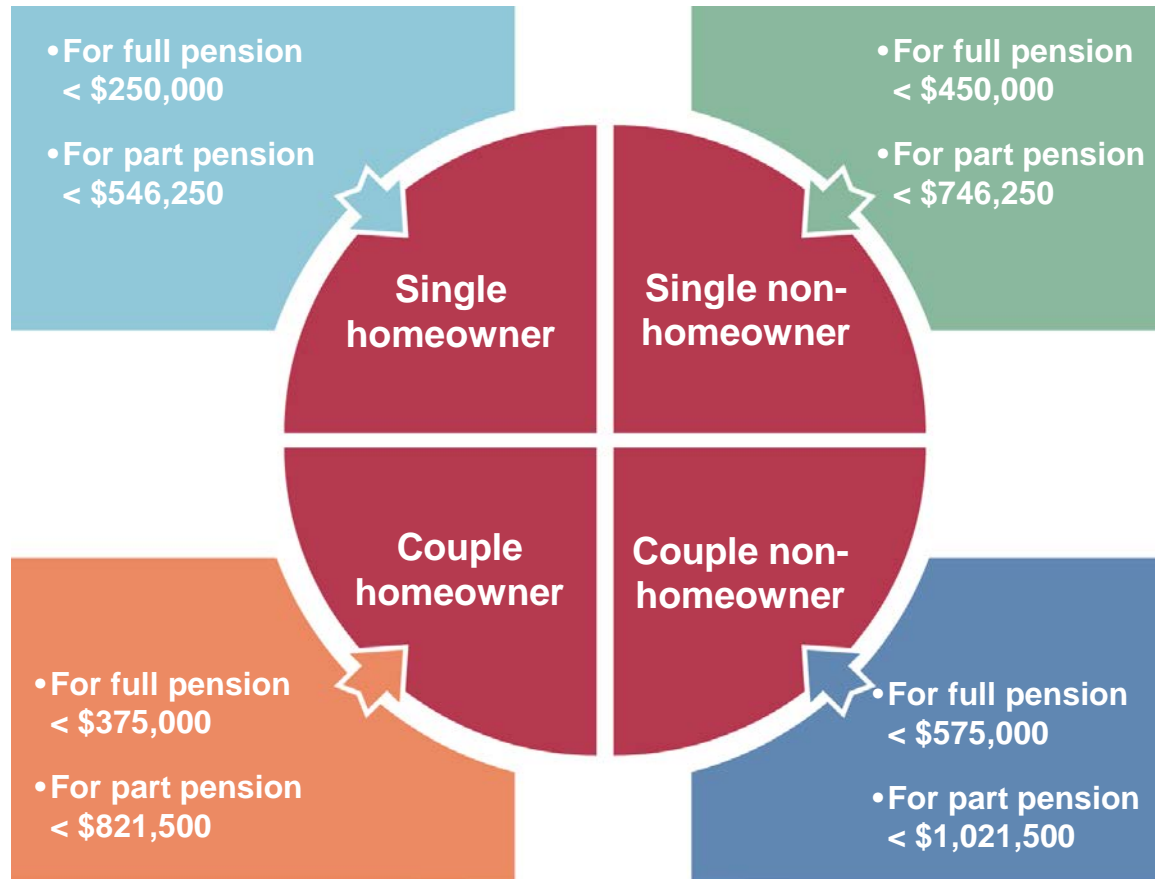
•For full pension < \$250,000

•For part pension < \$546,250

•For full pension < \$450,000

•For part pension < \$746,250

Single homeowner

Single non-homeowner

Couple homeowner

Couple non-homeowner

•For full pension < \$375,000

•For part pension < \$821,500

•For full pension < \$575,000

•For part pension < \$1,021,500